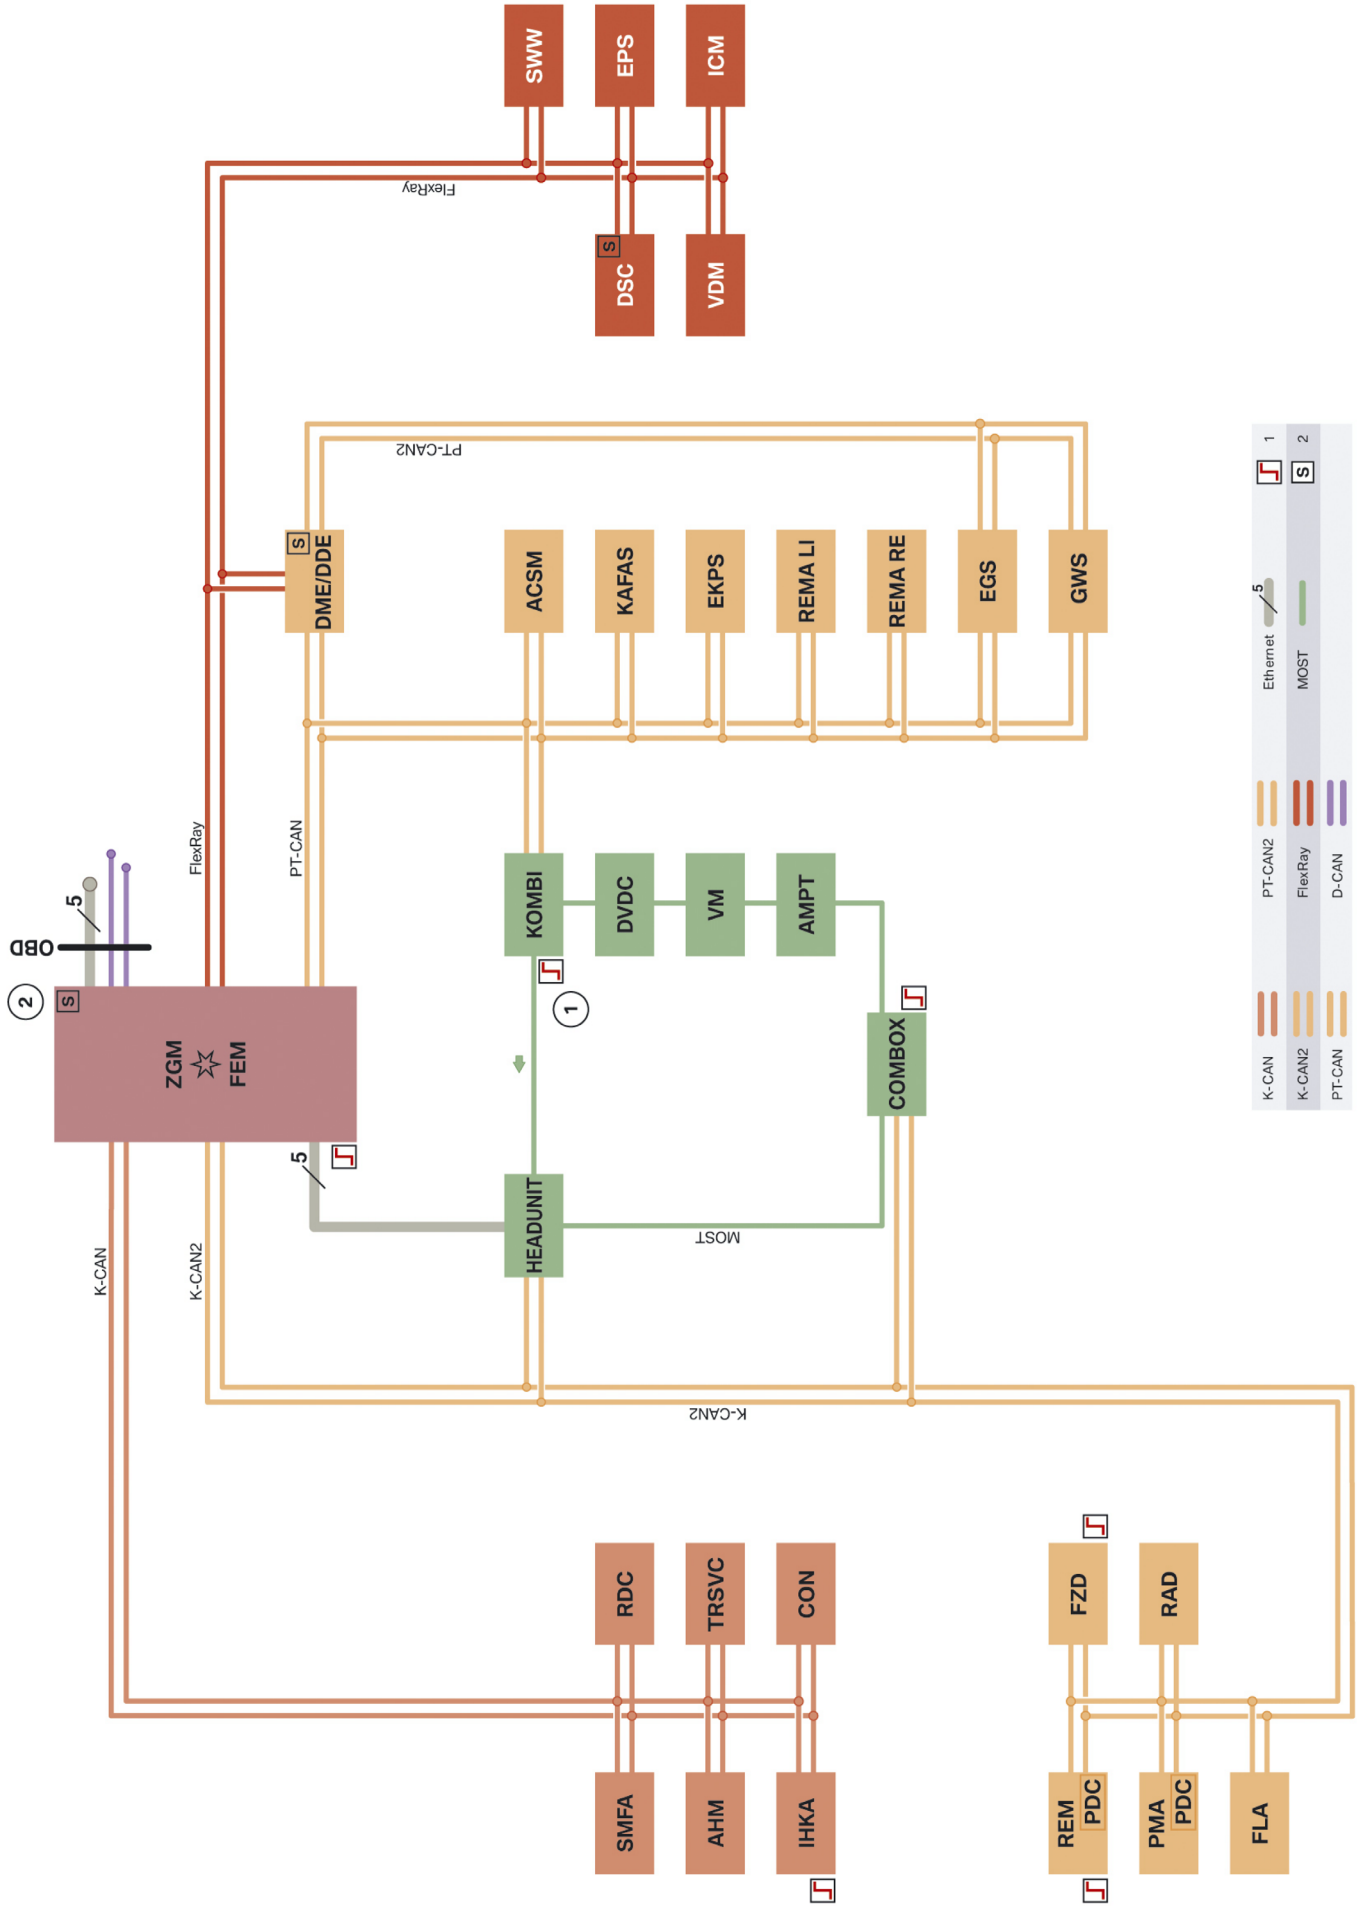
SWW
EPS
ICM
FlexRay
S
DSC
VDM
PT-CAN2
S
DME/DDE
ACSM
KAFAS
EKPS
REMA LI
REMA RE
EGS
GWS
FlexRay
PT-CAN
5
OBD
2
S
ZGM
FEM
KOMBI
DVDC
VM
AMPT
1
COMBOX
5
HEADUNIT
MOST
K-CAN
K-CAN2
K-CAN2
RDC
TRSVC
CON
FZD
RAD
SMFA
AHM
IHKA
REM
PDC
PMA
PDC
FLA
K-CAN
PT-CAN2
Ethernet
5
1
K-CAN2
FlexRay
MOST
S
2
PT-CAN
D-CAN